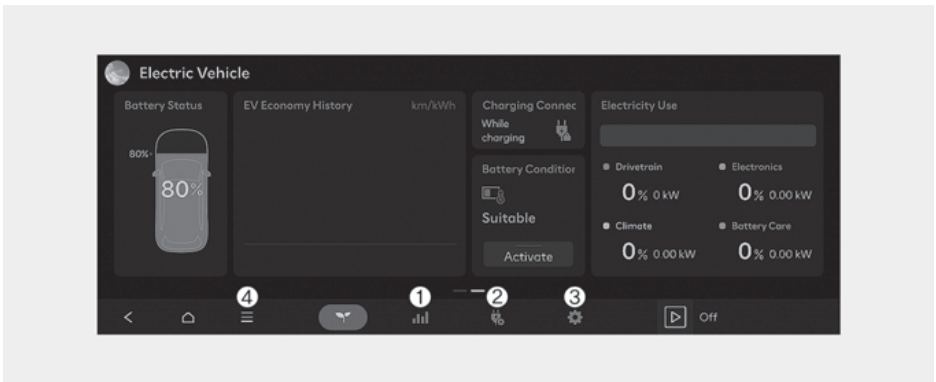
Electric Vehicle

Battery Status

80%

80%

EV Economy History

km/kWh

Charging Connec

While charging

Battery Conditior

Suitable

Activate

Electricity Use

Drivetrain

0% 0 kW

Electronics

0% 0.00 kW

Climate

0% 0.00 kW

Battery Care

0% 0.00 kW

4

1

2

3

Off